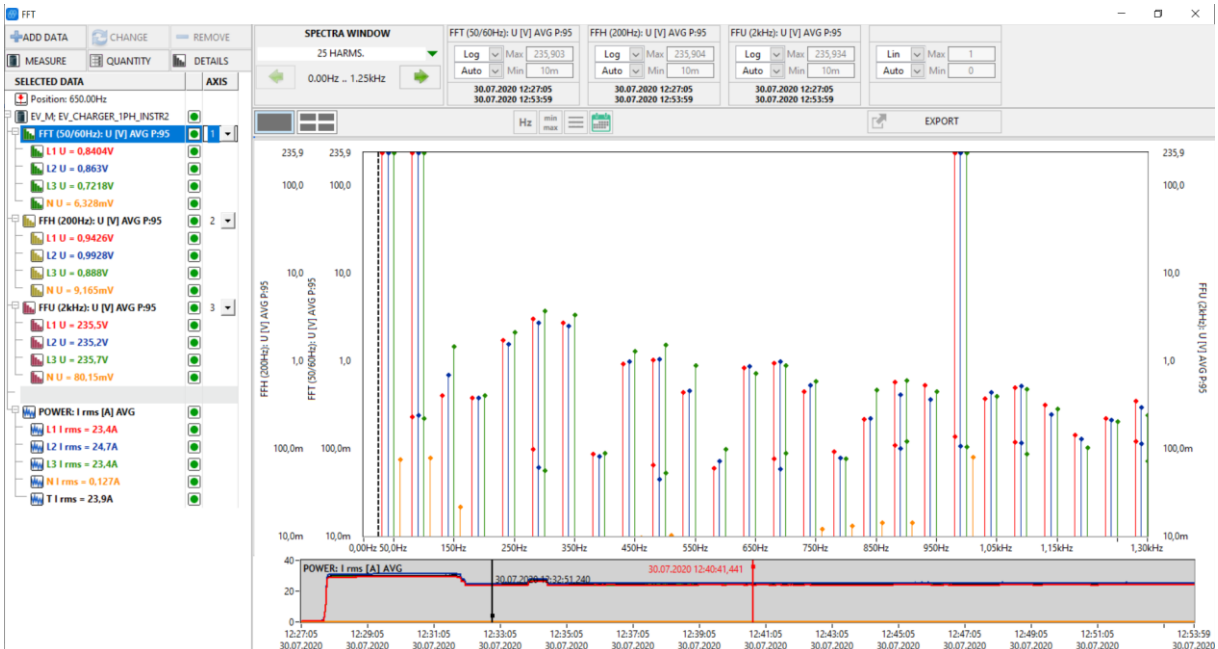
FFT

ADD DATA | CHANGE | REMOVE
MEASURE | QUANTITY | DETAILS

SELECTED DATA | AXIS

Position: 650.00Hz
EV_M; EV_CHARGER_1PH_INSTR2
FFT (50/60Hz): U [V] AVG P:95 1
L1 U = 0,8404V
L2 U = 0,863V
L3 U = 0,7218V
N U = 6,328mV
FFH (200Hz): U [V] AVG P:95 2
L1 U = 0,9426V
L2 U = 0,9928V
L3 U = 0,888V
N U = 9,165mV
FFU (2kHz): U [V] AVG P:95 3
L1 U = 235,5V
L2 U = 235,2V
L3 U = 235,7V
N U = 80,15mV
POWER: I rms [A] AVG
L1 I rms = 23,4A
L2 I rms = 24,7A
L3 I rms = 23,4A
N I rms = 0,127A
T I rms = 23,9A

SPECTRA WINDOW
25 HARMS.
0.00Hz .. 1.25kHz

FFT (50/60Hz): U [V] AVG P:95
Log Max 235,903
Auto Min 10m
30.07.2020 12:27:05
30.07.2020 12:53:59

FFH (200Hz): U [V] AVG P:95
Log Max 235,904
Auto Min 10m
30.07.2020 12:27:05
30.07.2020 12:53:59

FFU (2kHz): U [V] AVG P:95
Log Max 235,934
Auto Min 10m
30.07.2020 12:27:05
30.07.2020 12:53:59

Lin Max 1
Auto Min 0

Hz | min max | EXPORT

235,9 235,9 235,9
100,0 100,0 100,0
10,0 10,0 10,0
1,0 1,0 1,0
100,0m 100,0m 100,0m
10,0m 10,0m 10,0m

FFH (200Hz): U [V] AVG P:95
FFT (50/60Hz): U [V] AVG P:95
FFU (2kHz): U [V] AVG P:95

0,00Hz 50,0Hz 150Hz 250Hz 350Hz 450Hz 550Hz 650Hz 750Hz 850Hz 950Hz 1,05kHz 1,15kHz 1,30kHz

POWER: I rms [A] AVG
40
20
0
30.07.2020 12:32:51,240
30.07.2020 12:40:41,441

12:27:05 30.07.2020
12:29:05 30.07.2020
12:31:05 30.07.2020
12:33:05 30.07.2020
12:35:05 30.07.2020
12:37:05 30.07.2020
12:39:05 30.07.2020
12:41:05 30.07.2020
12:43:05 30.07.2020
12:45:05 30.07.2020
12:47:05 30.07.2020
12:49:05 30.07.2020
12:51:05 30.07.2020
12:53:59 30.07.2020